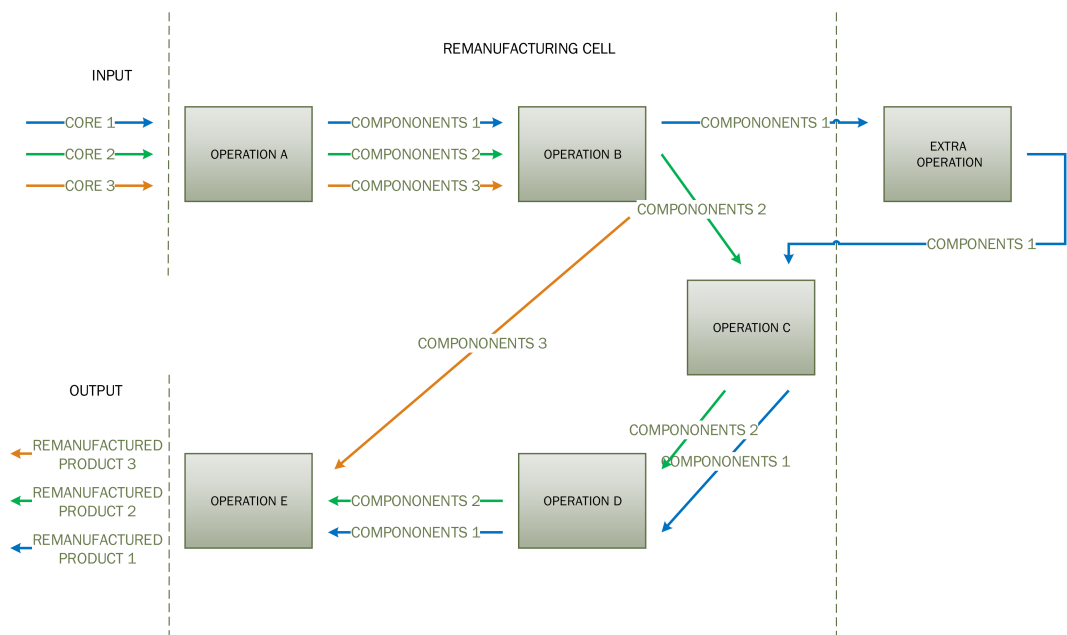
REMANUFACTURING CELL

INPUT

CORE 1
CORE 2
CORE 3

OPERATION A

COMPONONENTS 1
COMPONONENTS 2
COMPONONENTS 3

OPERATION B

COMPONONENTS 1

EXTRA OPERATION

COMPONONENTS 2

COMPONENTS 1

OPERATION C

COMPONONENTS 3

OUTPUT

REMANUFACTURED PRODUCT 3
REMANUFACTURED PRODUCT 2
REMANUFACTURED PRODUCT 1

OPERATION E

COMPONONENTS 2
COMPONONENTS 1

OPERATION D

COMPONONENTS 2
COMPONONENTS 1